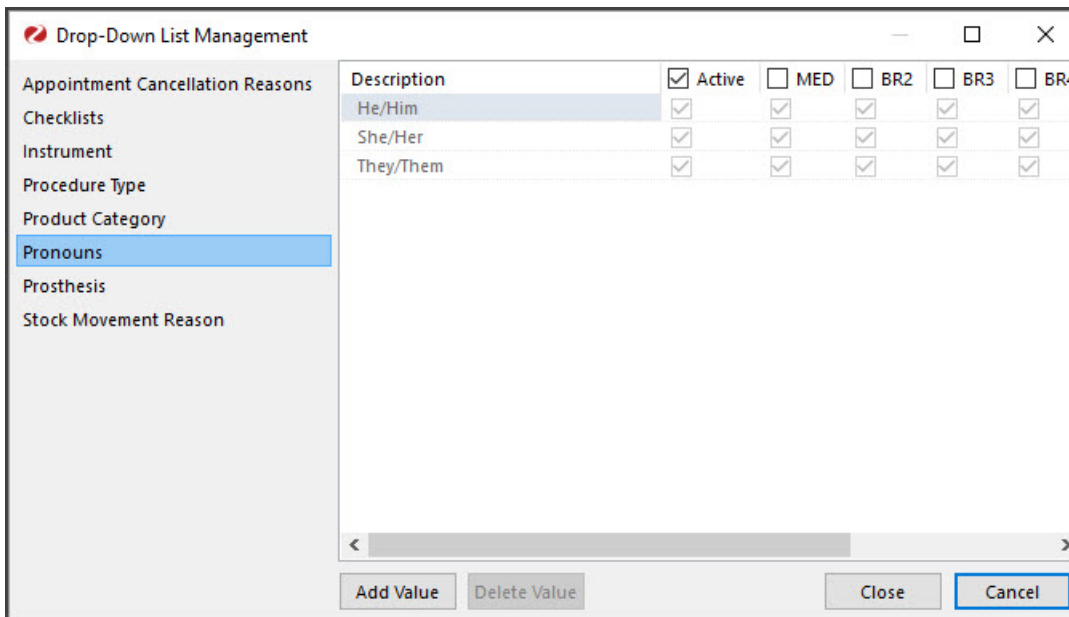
Drop-Down List Management

Appointment Cancellation Reasons
Checklists
Instrument
Procedure Type
Product Category
Pronouns
Prosthesis
Stock Movement Reason

| Description | Active | MED | BR2 | BR3 | BR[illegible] |
|---|---|---|---|---|---|
| He/Him | ✓ | ✓ | ✓ | ✓ | ✓ |
| She/Her | ✓ | ✓ | ✓ | ✓ | ✓ |
| They/Them | ✓ | ✓ | ✓ | ✓ | ✓ |

Add Value
Delete Value
Close
Cancel